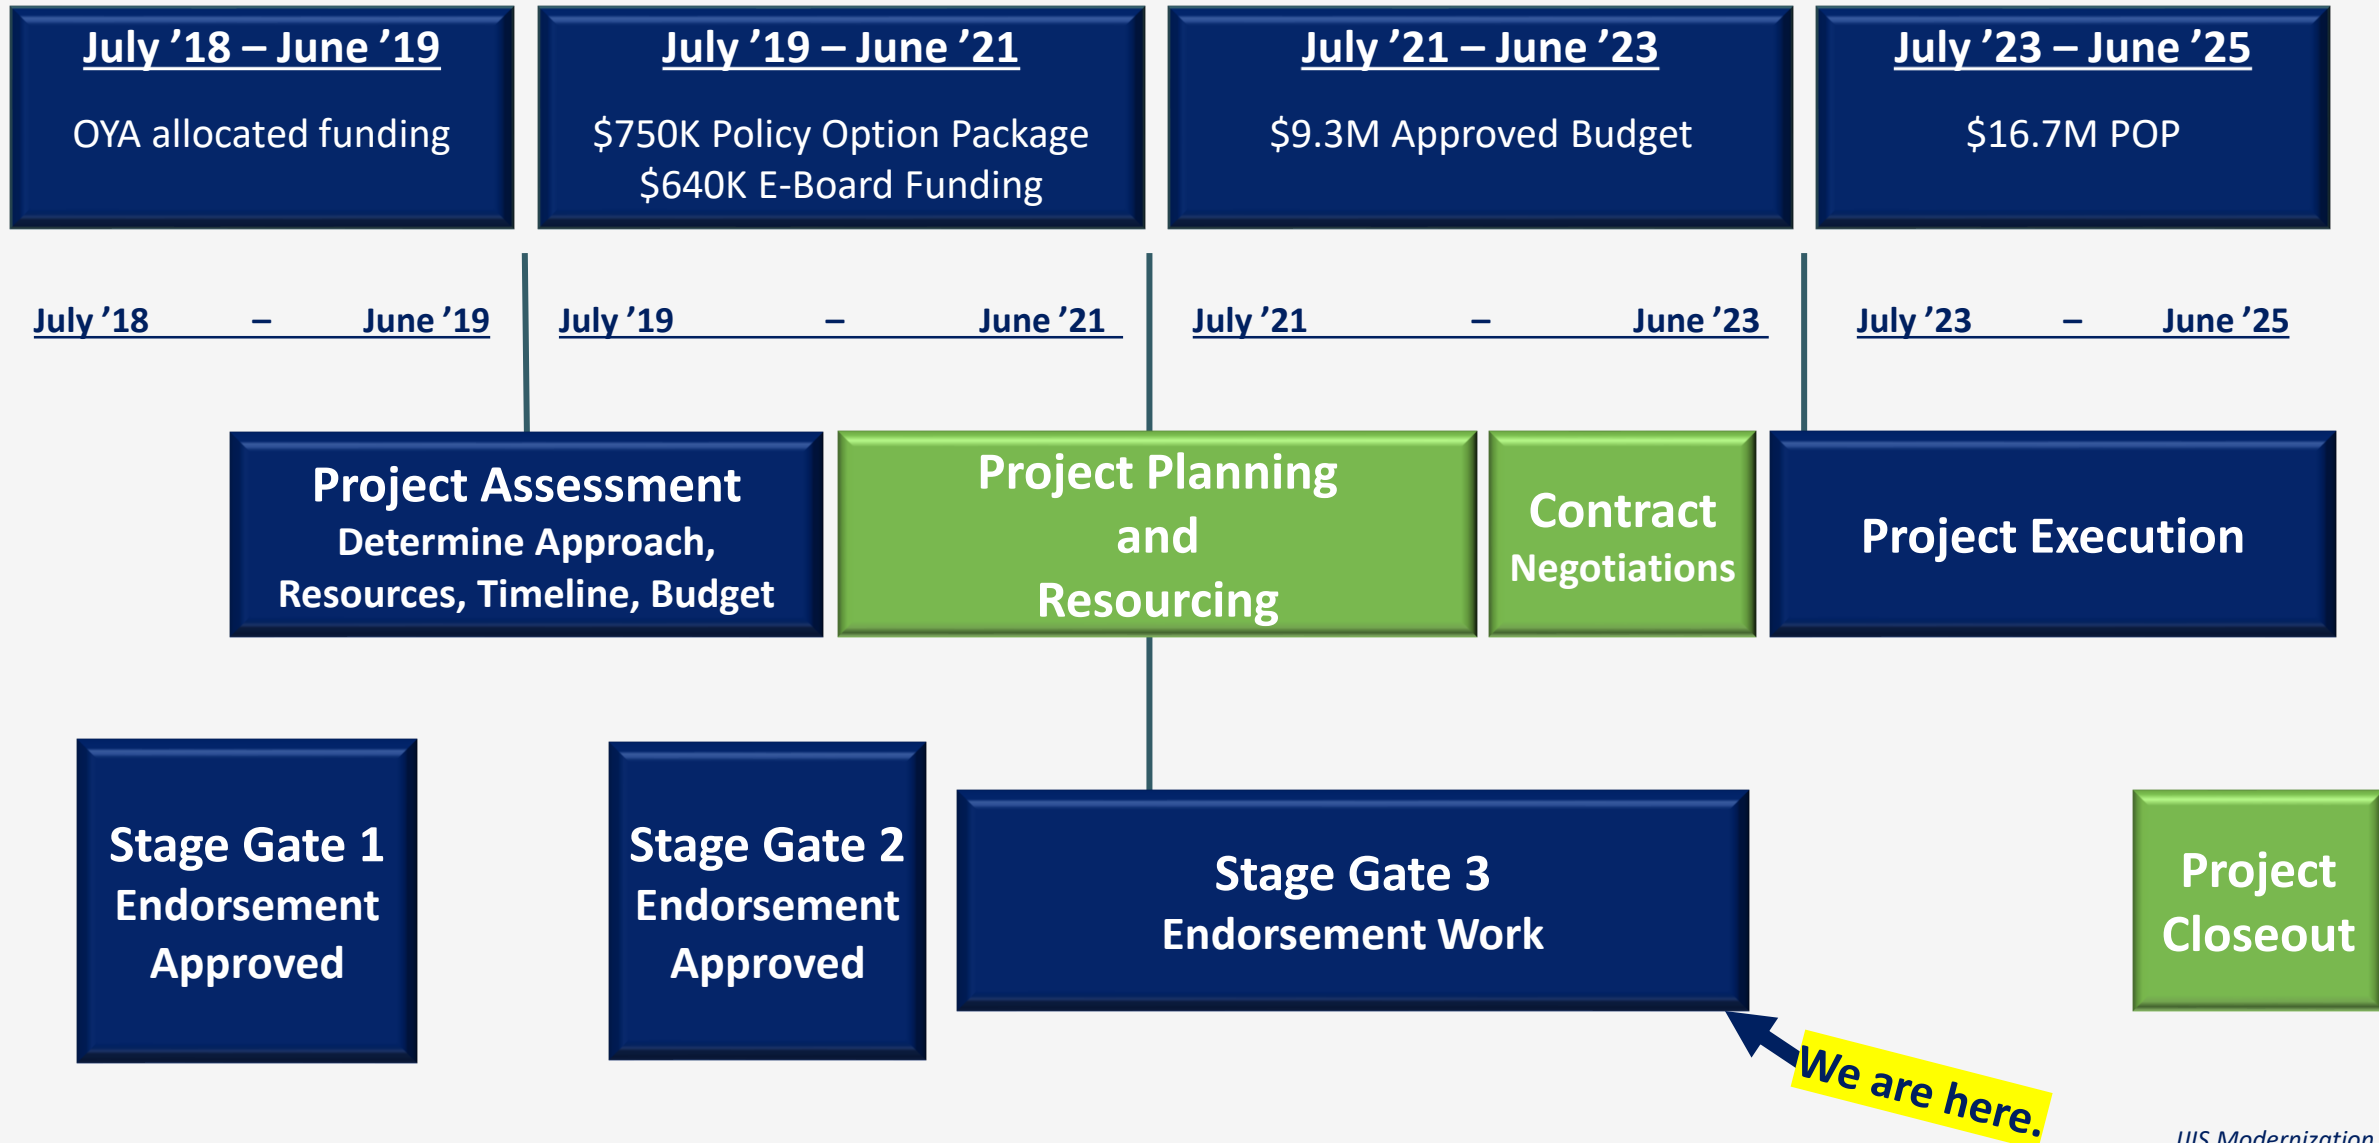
July ’18 – June ’19
OYA allocated funding

July ’19 – June ’21
$750K Policy Option Package
$640K E-Board Funding

July ’21 – June ’23
$9.3M Approved Budget

July ’23 – June ’25
$16.7M POP

July ’18 – June ’19

July ’19 – June ’21

July ’21 – June ’23

July ’23 – June ’25

Project Assessment
Determine Approach, Resources, Timeline, Budget

Project Planning and Resourcing

Contract Negotiations

Project Execution

Stage Gate 1
Endorsement Approved

Stage Gate 2
Endorsement Approved

Stage Gate 3
Endorsement Work

Project Closeout

We are here.

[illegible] Modernization